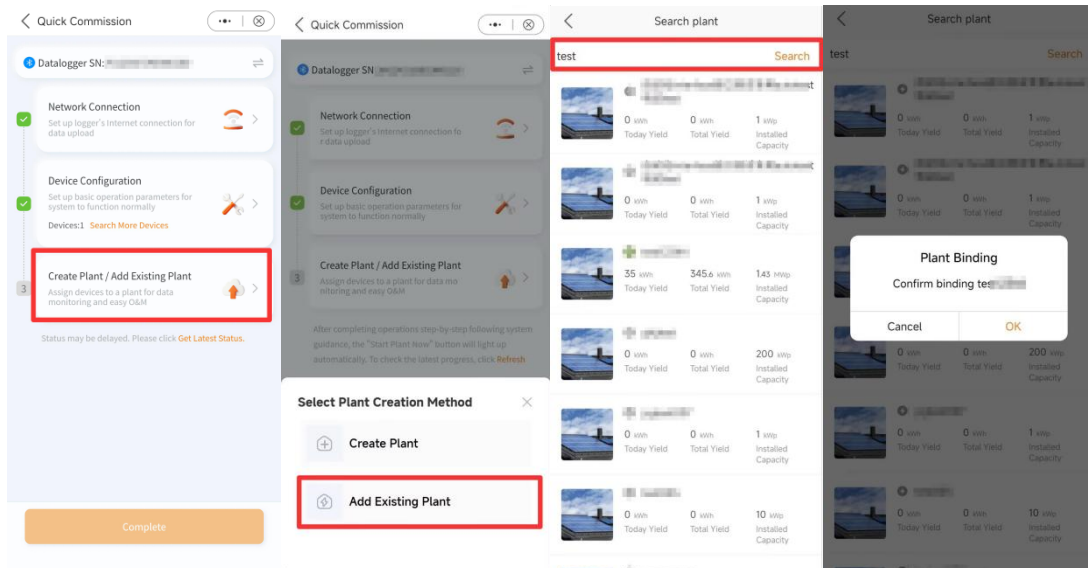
Quick Commission

Datalogger SN: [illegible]

Network Connection
Set up logger's Internet connection for data upload

Device Configuration
Set up basic operation parameters for system to function normally
Devices:1 Search More Devices

3 Create Plant / Add Existing Plant
Assign devices to a plant for data monitoring and easy O&M

Status may be delayed. Please click Get Latest Status.

Complete

Quick Commission

Datalogger SN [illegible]

Network Connection
Set up logger's Internet connection for data upload

Device Configuration
Set up basic operation parameters for system to function normally

3 Create Plant / Add Existing Plant
Assign devices to a plant for data monitoring and easy O&M

After completing operations step-by-step following system guidance, the "Start Plant Now" button will light up automatically. To check the latest progress, click Refresh

Select Plant Creation Method

Create Plant

Add Existing Plant

Search plant

test Search

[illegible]
0 kWh Today Yield | 0 kWh Total Yield | 1 kWp Installed Capacity

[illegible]
0 kWh Today Yield | 0 kWh Total Yield | 1 kWp Installed Capacity

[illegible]
35 kWh Today Yield | 345.6 kWh Total Yield | 1.43 MWp Installed Capacity

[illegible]
0 kWh Today Yield | 0 kWh Total Yield | 200 kWp Installed Capacity

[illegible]
0 kWh Today Yield | 0 kWh Total Yield | 1 kWp Installed Capacity

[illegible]
0 kWh Today Yield | 0 kWh Total Yield | 10 kWp Installed Capacity

Search plant

test Search

0 kWh Today Yield | 0 kWh Total Yield | 1 kWp Installed Capacity

0 kWh Today Yield | 0 kWh Total Yield | 1 kWp Installed Capacity

Plant Binding
Confirm binding tes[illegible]
Cancel OK

0 kWh Today Yield | 0 kWh Total Yield | 200 kWp Installed Capacity

0 kWh Today Yield | 0 kWh Total Yield | 1 kWp Installed Capacity

0 kWh Today Yield | 0 kWh Total Yield | 10 kWp Installed Capacity